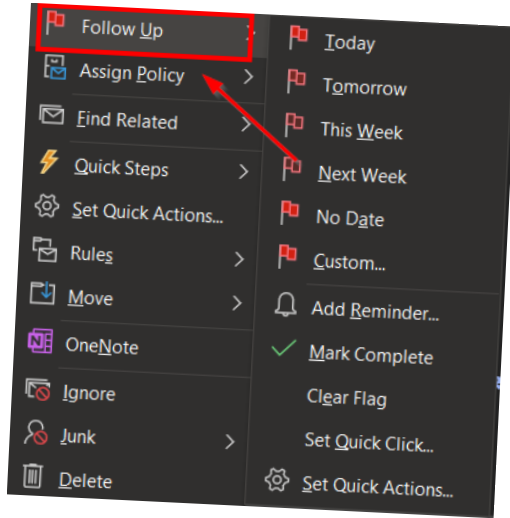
Follow Up
Assign Policy
Find Related
Quick Steps
Set Quick Actions...
Rules
Move
OneNote
Ignore
Junk
Delete

Today
Tomorrow
This Week
Next Week
No Date
Custom...
Add Reminder...
Mark Complete
Clear Flag
Set Quick Click...
Set Quick Actions...